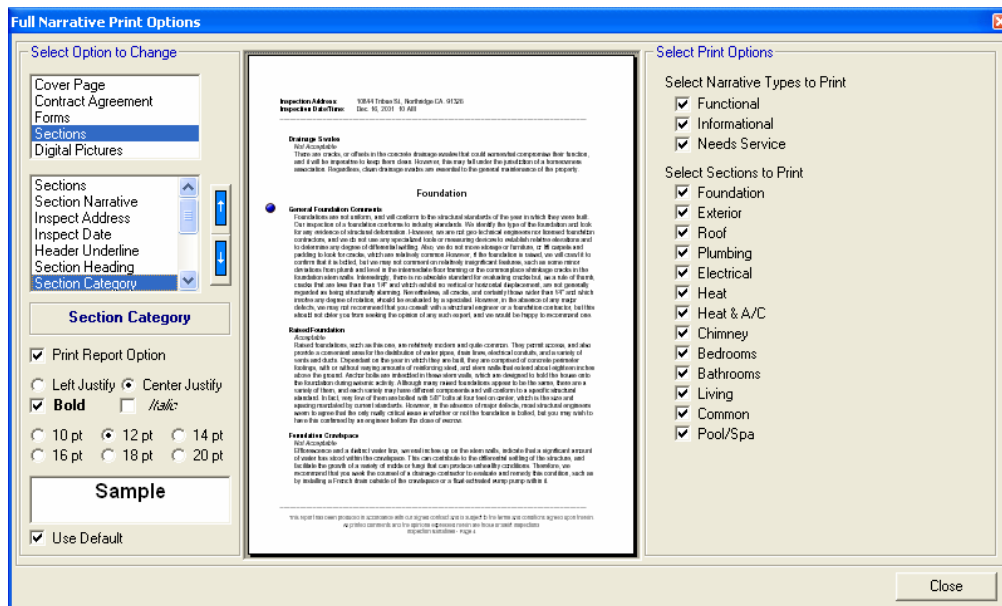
Full Narrative Print Options

Select Option to Change

Cover Page
Contract Agreement
Forms
Sections
Digital Pictures

Sections
Section Narrative
Inspect Address
Inspect Date
Header Underline
Section Heading
Section Category

Section Category

Print Report Option

Left Justify Center Justify

Bold Italic

10 pt 12 pt 14 pt
16 pt 18 pt 20 pt

Sample

Use Default

Inspection Address: 10844 Tribes St, Northridge CA 91326
Inspection Date/Time: Dec. 16, 2001 10 AM

Drainage Swales
Not Acceptable
There are cracks, or offsets in the concrete drainage swales that could somewhat compromise their function, and it will be imperative to keep them clean. However, this may fall under the jurisdiction of a homeowners association. Regardless, clean drainage swales are essential to the general maintenance of the property.

Foundation

General Foundation Comments
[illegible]

Raised Foundation
Acceptable
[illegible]

Foundation Crawlspace
Not Acceptable
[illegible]

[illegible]

Select Print Options

Select Narrative Types to Print
Functional
Informational
Needs Service

Select Sections to Print
Foundation
Exterior
Roof
Plumbing
Electrical
Heat
Heat & A/C
Chimney
Bedrooms
Bathrooms
Living
Common
Pool/Spa

Close